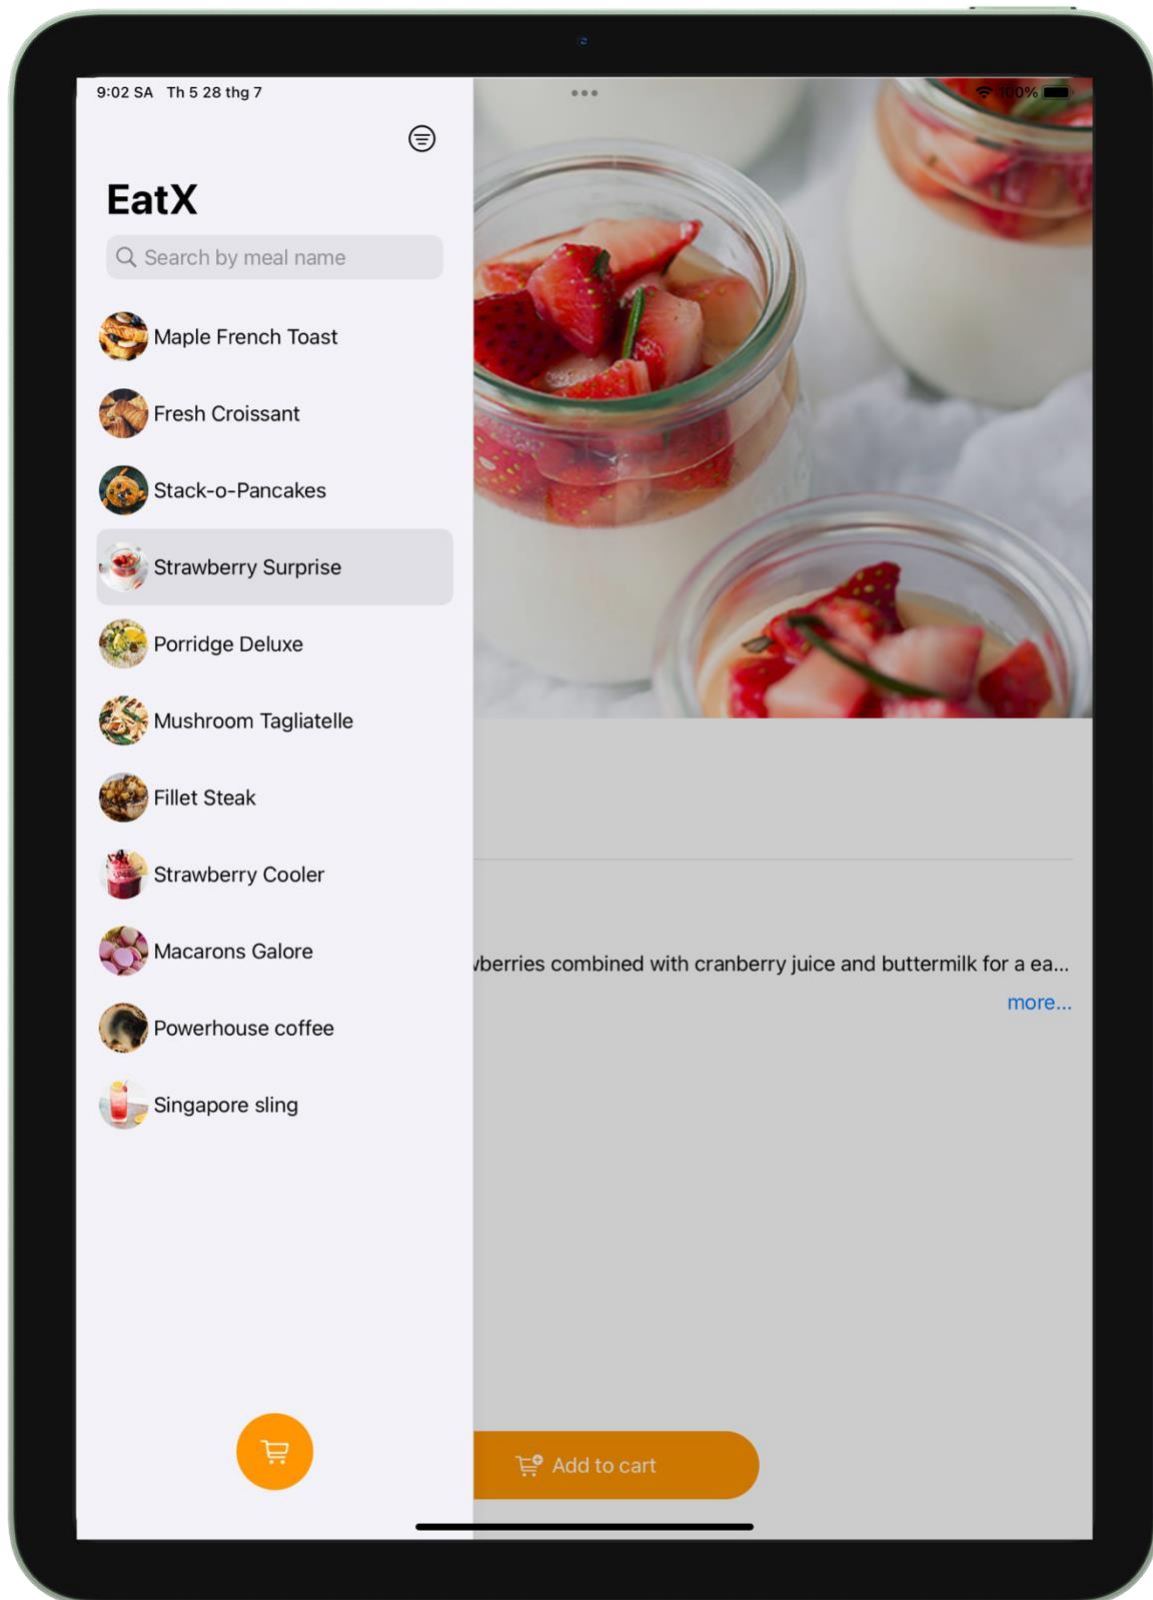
9:02 SA Th 5 28 thg 7

EatX

Search by meal name

Maple French Toast

Fresh Croissant

Stack-o-Pancakes

Strawberry Surprise

Porridge Deluxe

Mushroom Tagliatelle

Fillet Steak

Strawberry Cooler

Macarons Galore

Powerhouse coffee

Singapore sling

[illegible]berries combined with cranberry juice and buttermilk for a ea...

more...

Add to cart